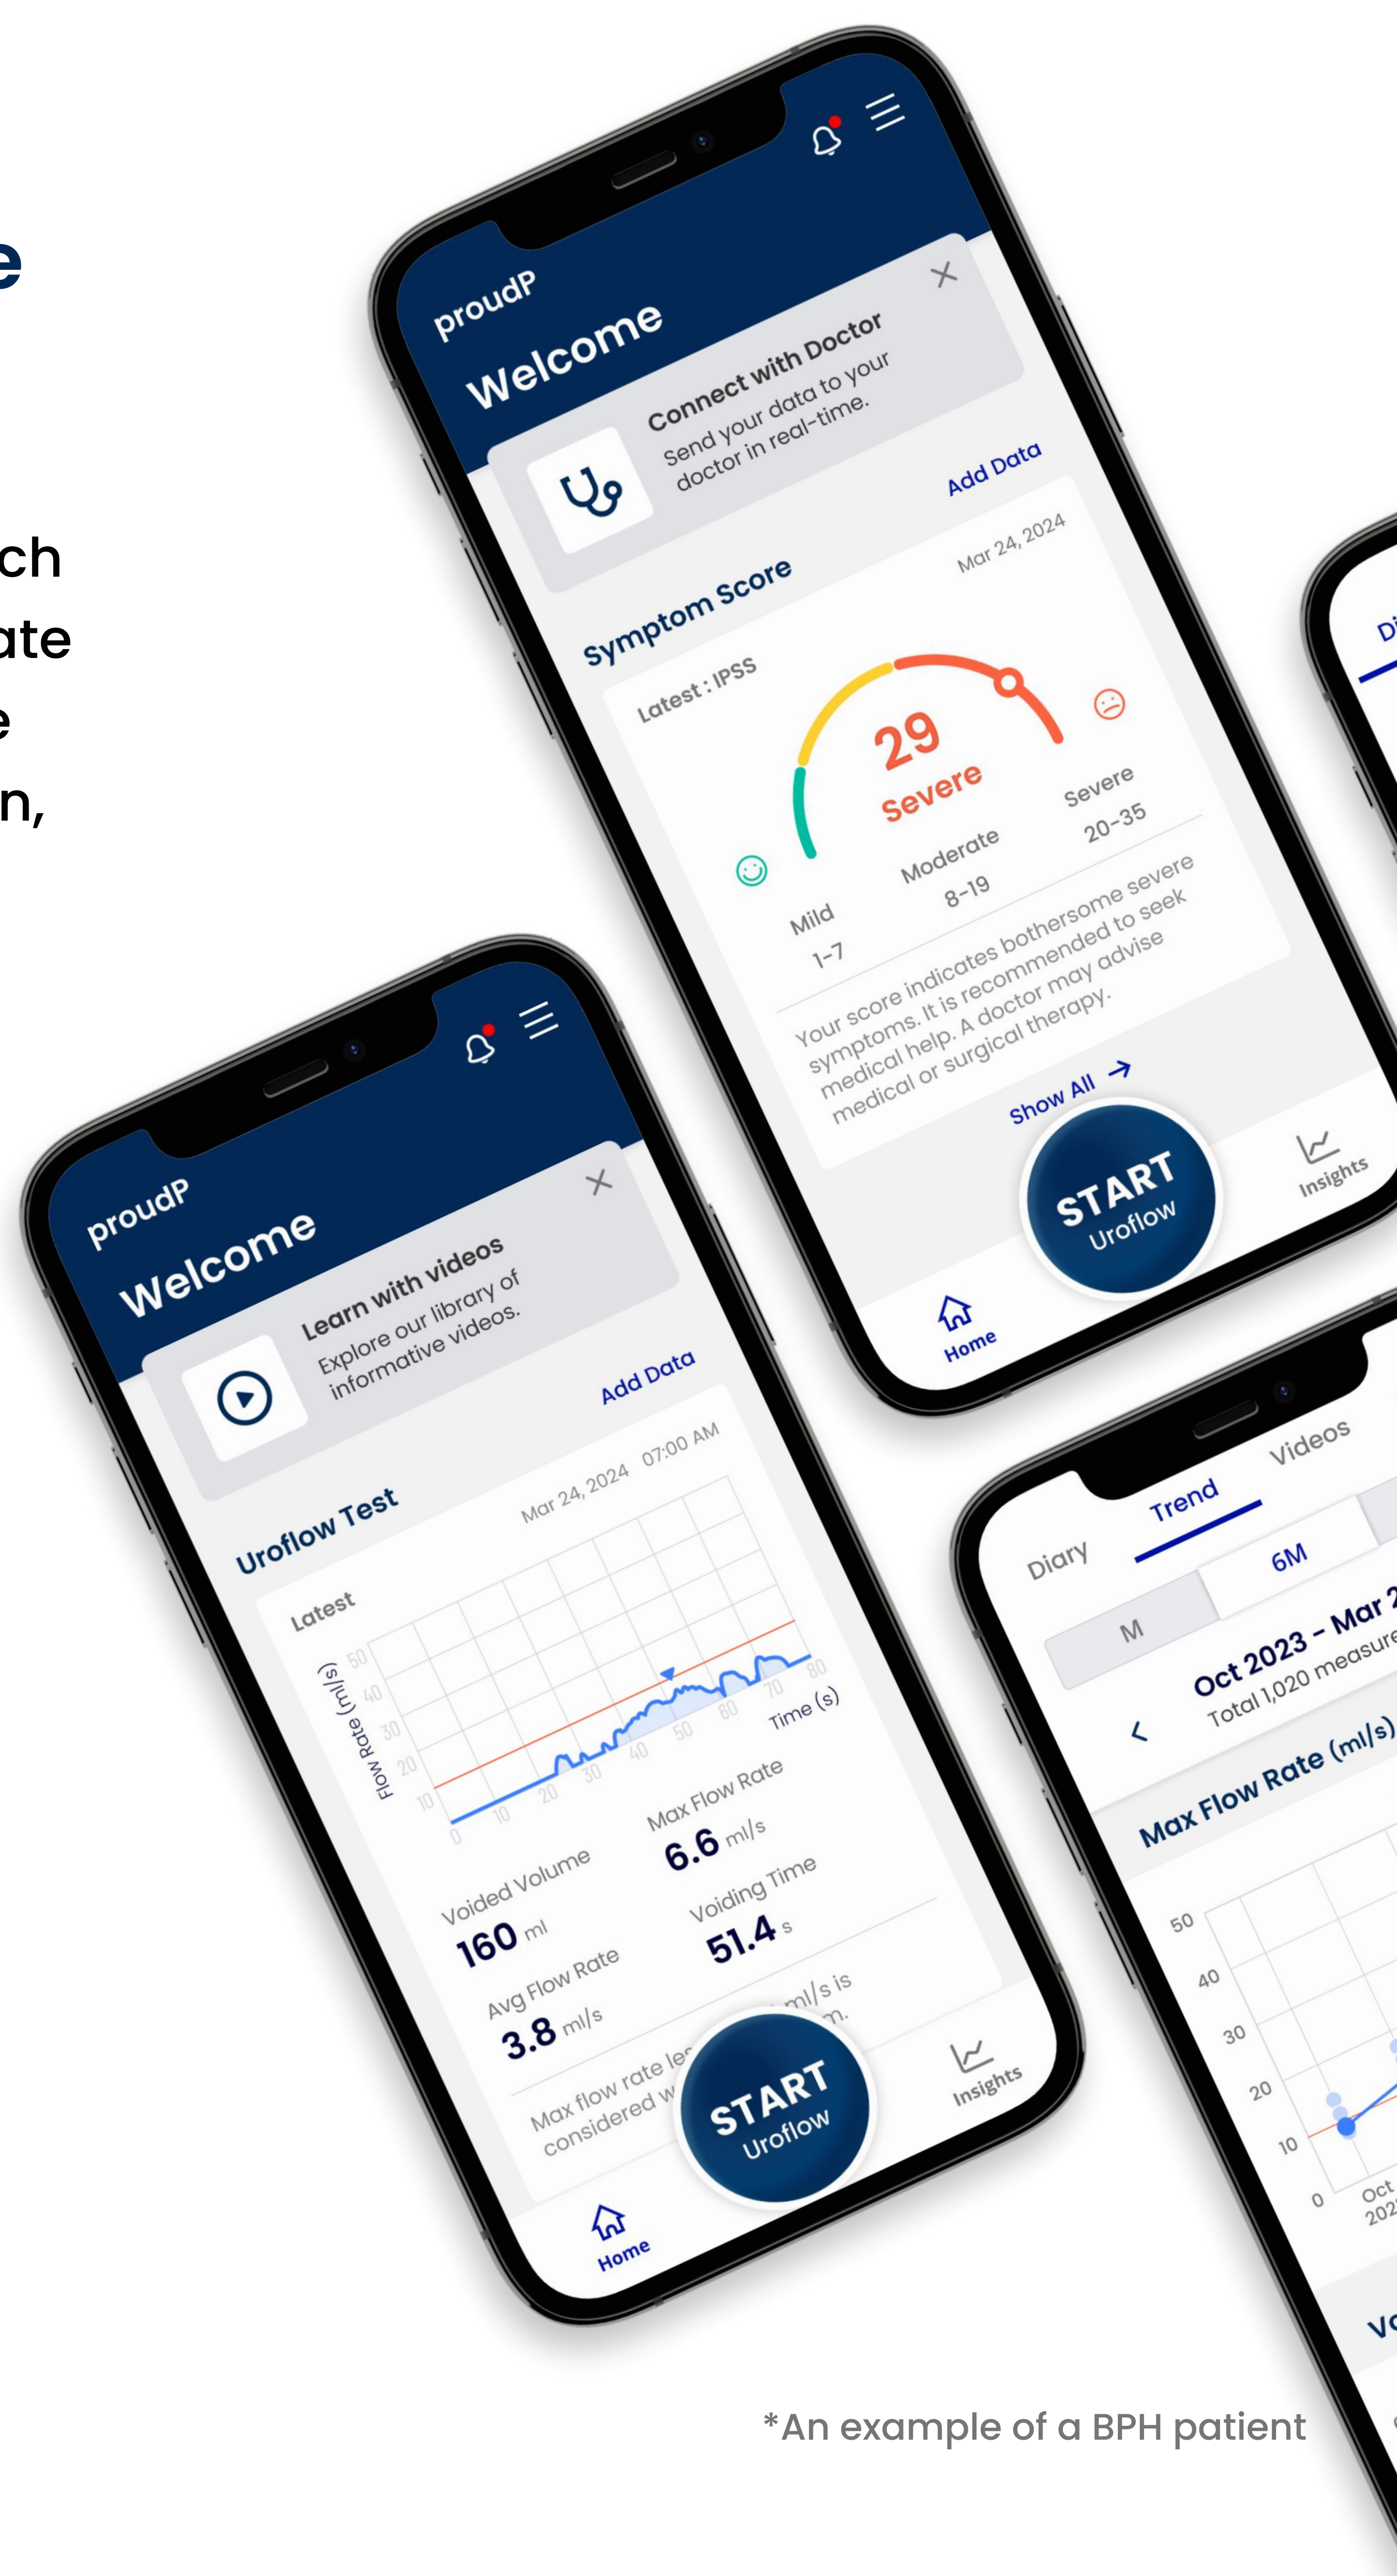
e

ch
ate
e
n,

proudP
Welcome
Connect with Doctor
Send your data to your doctor in real-time.
Add Data
Symptom Score
Mar 24, 2024
Latest : IPSS
29
Severe
Mild
1-7
Moderate
8-19
Severe
20-35
Your score indicates bothersome severe symptoms. It is recommended to seek medical help. A doctor may advise medical or surgical therapy.
Show All
START
Uroflow
Home
Insights

proudP
Welcome
Learn with videos
Explore our library of informative videos.
Add Data
Uroflow Test
Mar 24, 2024 07:00 AM
Latest
Flow Rate (ml/s)
50
40
30
20
10
0
10
20
30
40
50
60
70
80
Time (s)
Voided Volume
160 ml
Max Flow Rate
6.6 ml/s
Avg Flow Rate
3.8 ml/s
Voiding Time
51.4 s
Max flow rate le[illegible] ml/s is considered w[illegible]m.
START
Uroflow
Home
Insights

Diary
Trend
Videos
M
6M
Oct 2023 - Mar 2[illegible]
Total 1,020 measure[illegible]
Max Flow Rate (ml/s)
50
40
30
20
10
0
Oct
202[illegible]
Vo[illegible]

*An example of a BPH patient